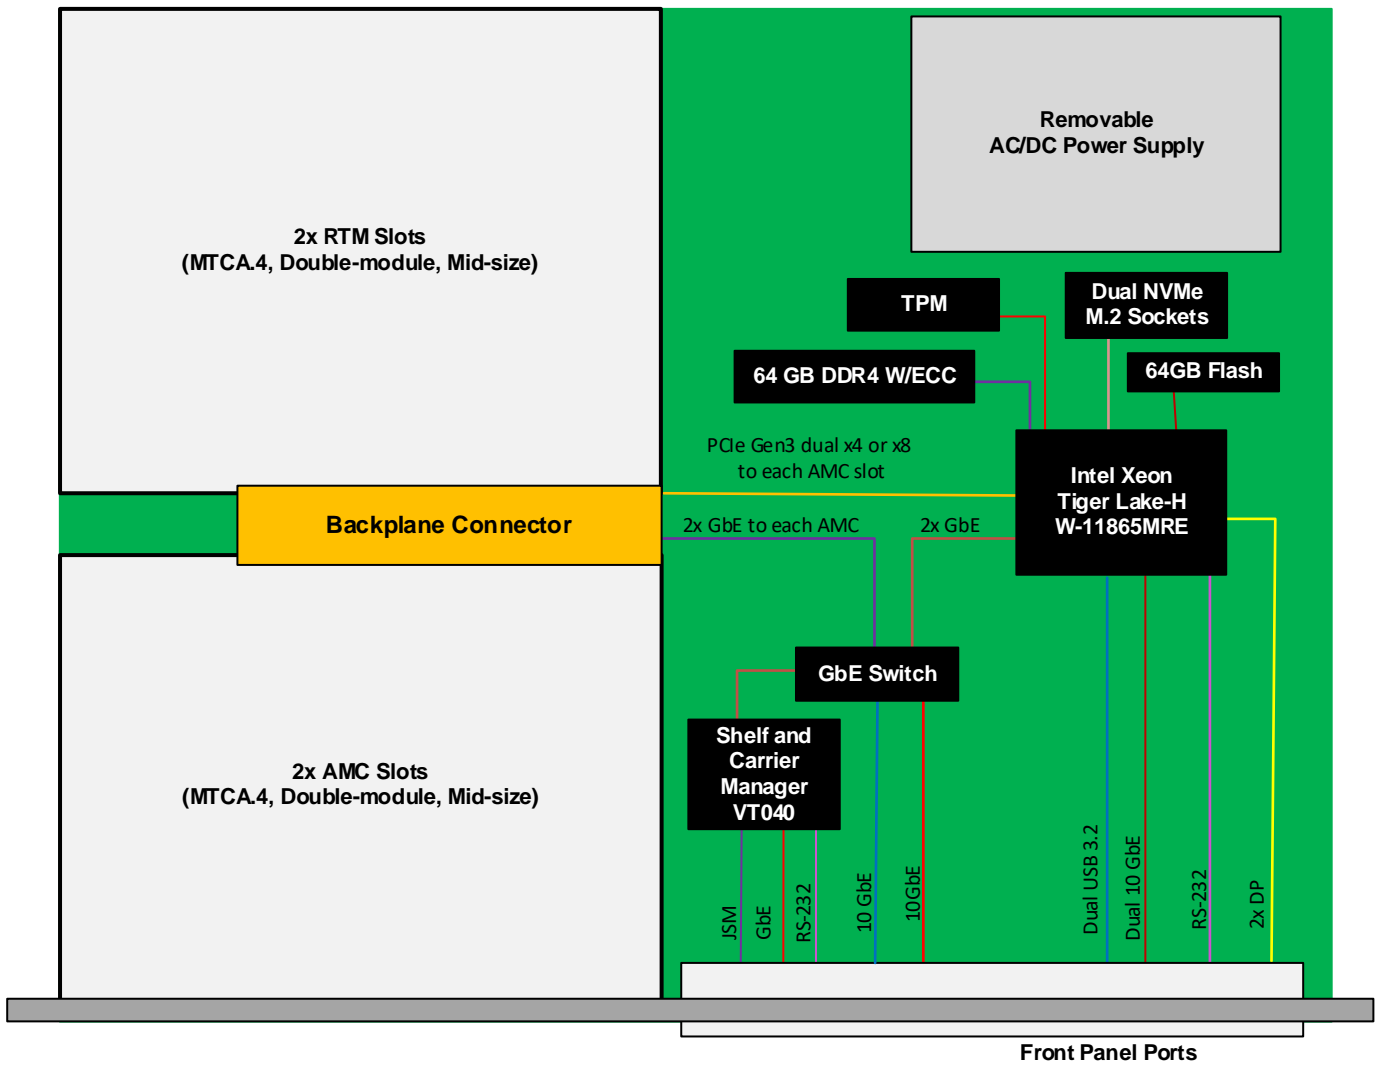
2x RTM Slots
(MTCA.4, Double-module, Mid-size)

Removable
AC/DC Power Supply

TPM

Dual NVMe
M.2 Sockets

64 GB DDR4 W/ECC

64GB Flash

PCIe Gen3 dual x4 or x8
to each AMC slot

Intel Xeon
Tiger Lake-H
W-11865MRE

Backplane Connector

2x GbE to each AMC

2x GbE

GbE Switch

Shelf and
Carrier
Manager
VT040

2x AMC Slots
(MTCA.4, Double-module, Mid-size)

JSM

GbE

RS-232

10 GbE

10GbE

Dual USB 3.2

Dual 10 GbE

RS-232

2x DP

Front Panel Ports